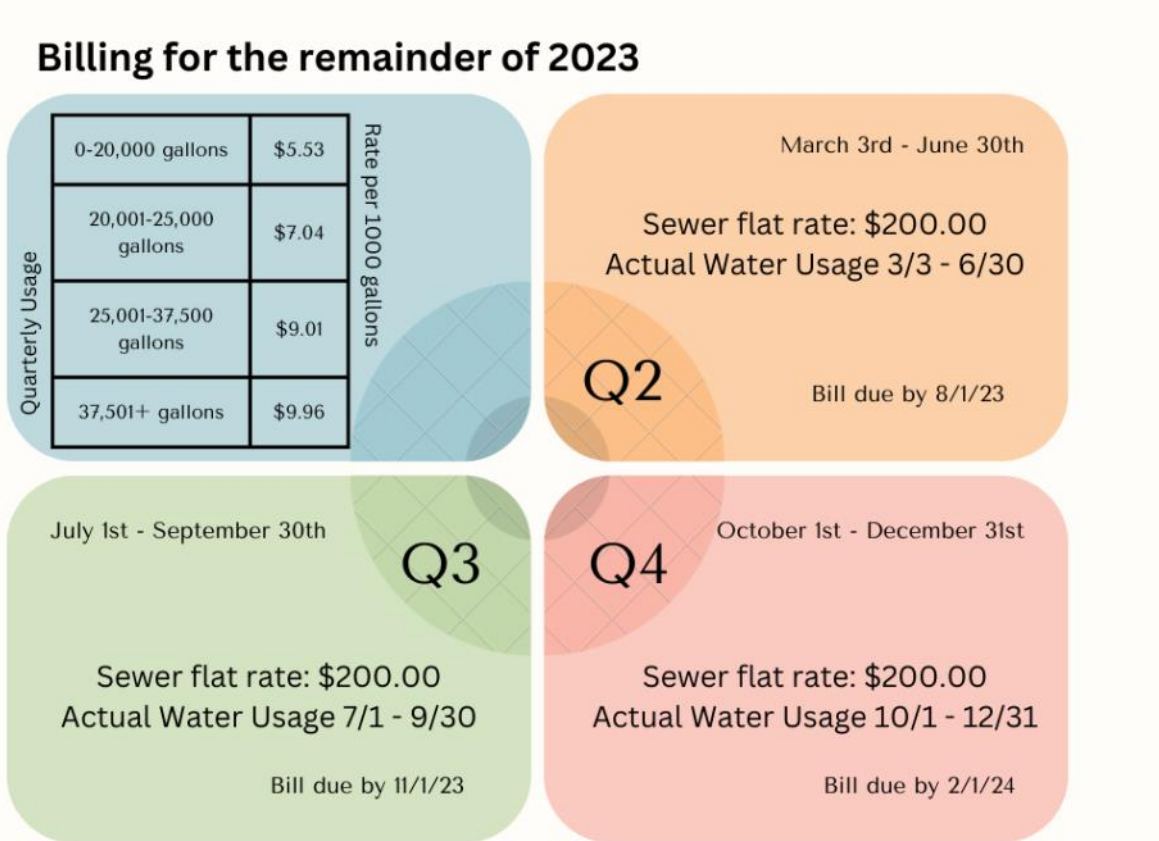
Billing for the remainder of 2023

Quarterly Usage

| 0-20,000 gallons | \$5.53 |
|---|---|
| 20,001-25,000 gallons | \$7.04 |
| 25,001-37,500 gallons | \$9.01 |
| 37,501+ gallons | \$9.96 |

Rate per 1000 gallons

March 3rd - June 30th

Sewer flat rate: \$200.00
Actual Water Usage 3/3 - 6/30

Q2

Bill due by 8/1/23

July 1st - September 30th

Q3

Sewer flat rate: \$200.00
Actual Water Usage 7/1 - 9/30

Bill due by 11/1/23

October 1st - December 31st

Q4

Sewer flat rate: \$200.00
Actual Water Usage 10/1 - 12/31

Bill due by 2/1/24